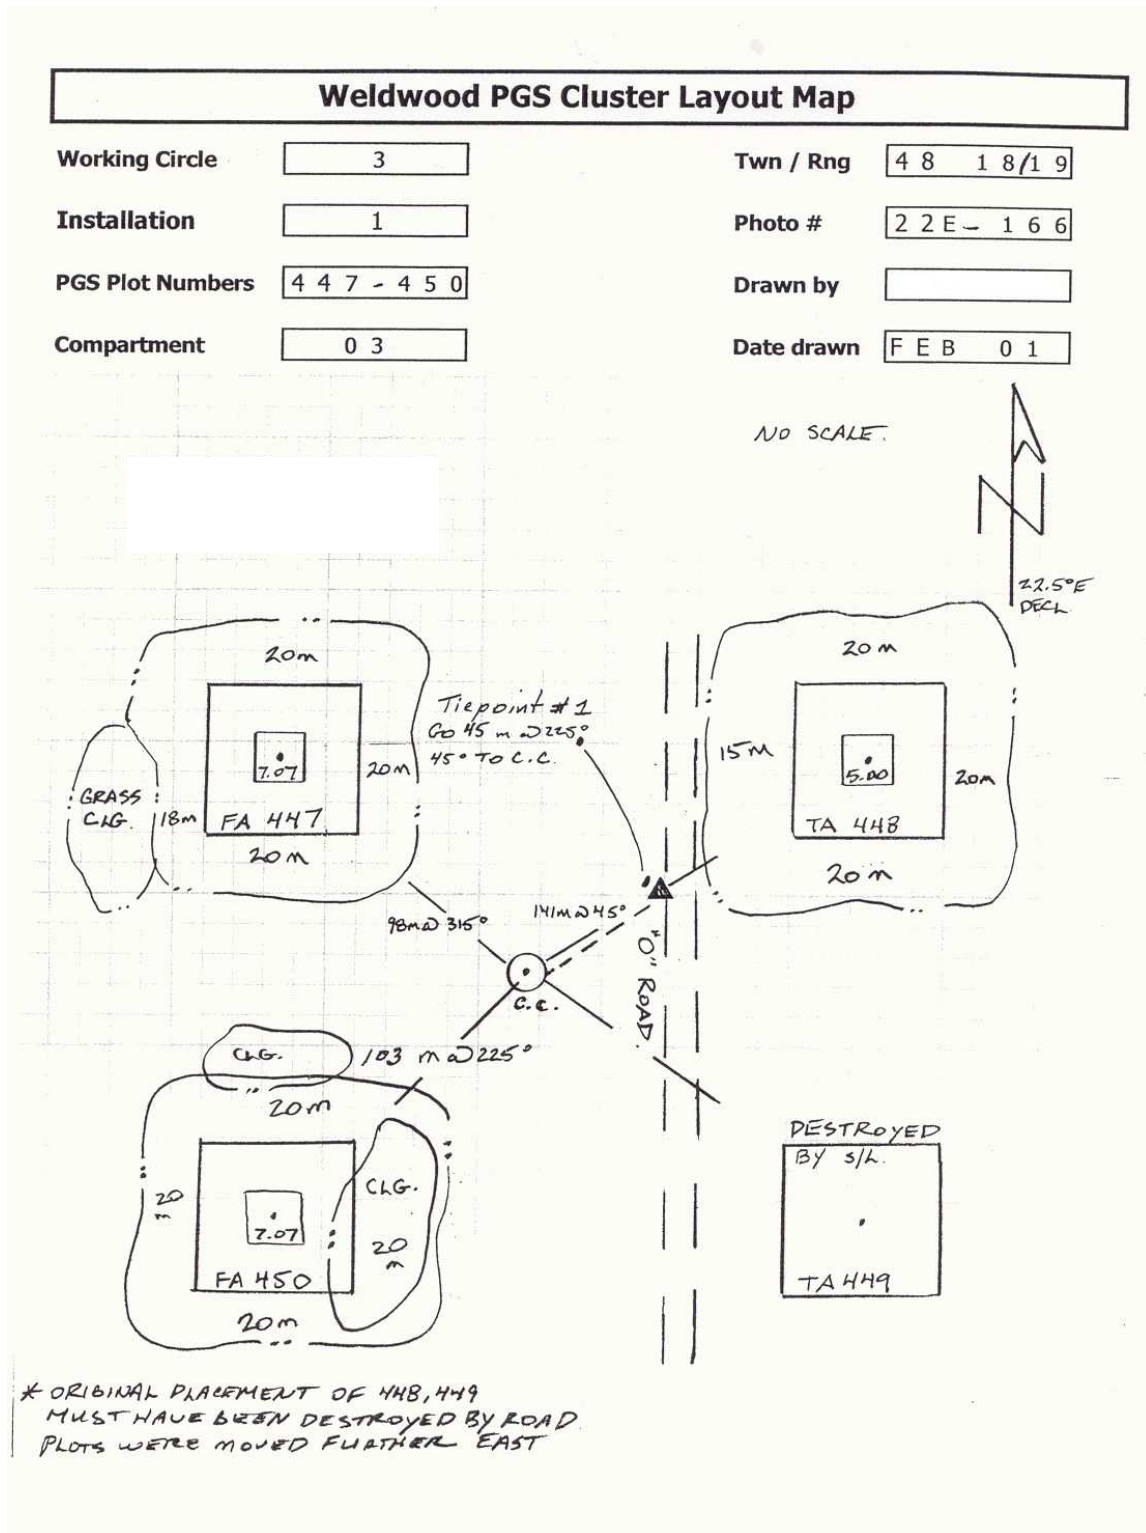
Weldwood PGS Cluster Layout Map

Working Circle 3

Installation 1

PGS Plot Numbers 4 4 7 - 4 5 0

Compartment 0 3

Twn / Rng 4 8 1 8/1 9

Photo # 2 2 E - 1 6 6

Drawn by

Date drawn F E B 0 1

NO SCALE.

N

22.5°E DECL

20m

20m

7.07

GRASS CLG.

18m

FA 447

20m

Tiepoint #1
Go 45 m @225°
45° TO C.C.

20m

15M

5.00

20m

TA 448

20m

98m @ 315°

141m @ 45°

C.C.

"O" ROAD

CLG.

103 m @ 225°

20m

20 m

7.07

CLG.

20 m

FA 450

20m

DESTROYED BY S/L.

TA 449

* ORIGINAL PLACEMENT OF 448, 449 MUST HAVE BEEN DESTROYED BY ROAD PLOTS WERE MOVED FURTHER EAST